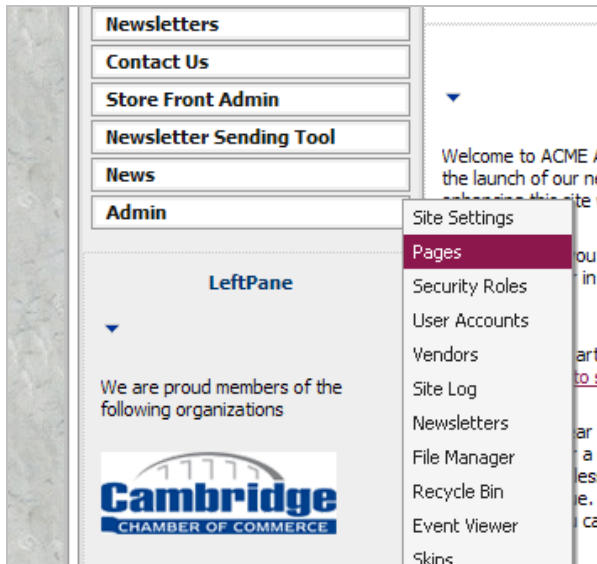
Newsletters
Contact Us
Store Front Admin
Newsletter Sending Tool
News
Admin

Welcome to ACME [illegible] the launch of our n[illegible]

Site Settings
Pages
Security Roles
User Accounts
Vendors
Site Log
Newsletters
File Manager
Recycle Bin
Event Viewer
Skins

LeftPane

We are proud members of the following organizations

Cambridge
CHAMBER OF COMMERCE